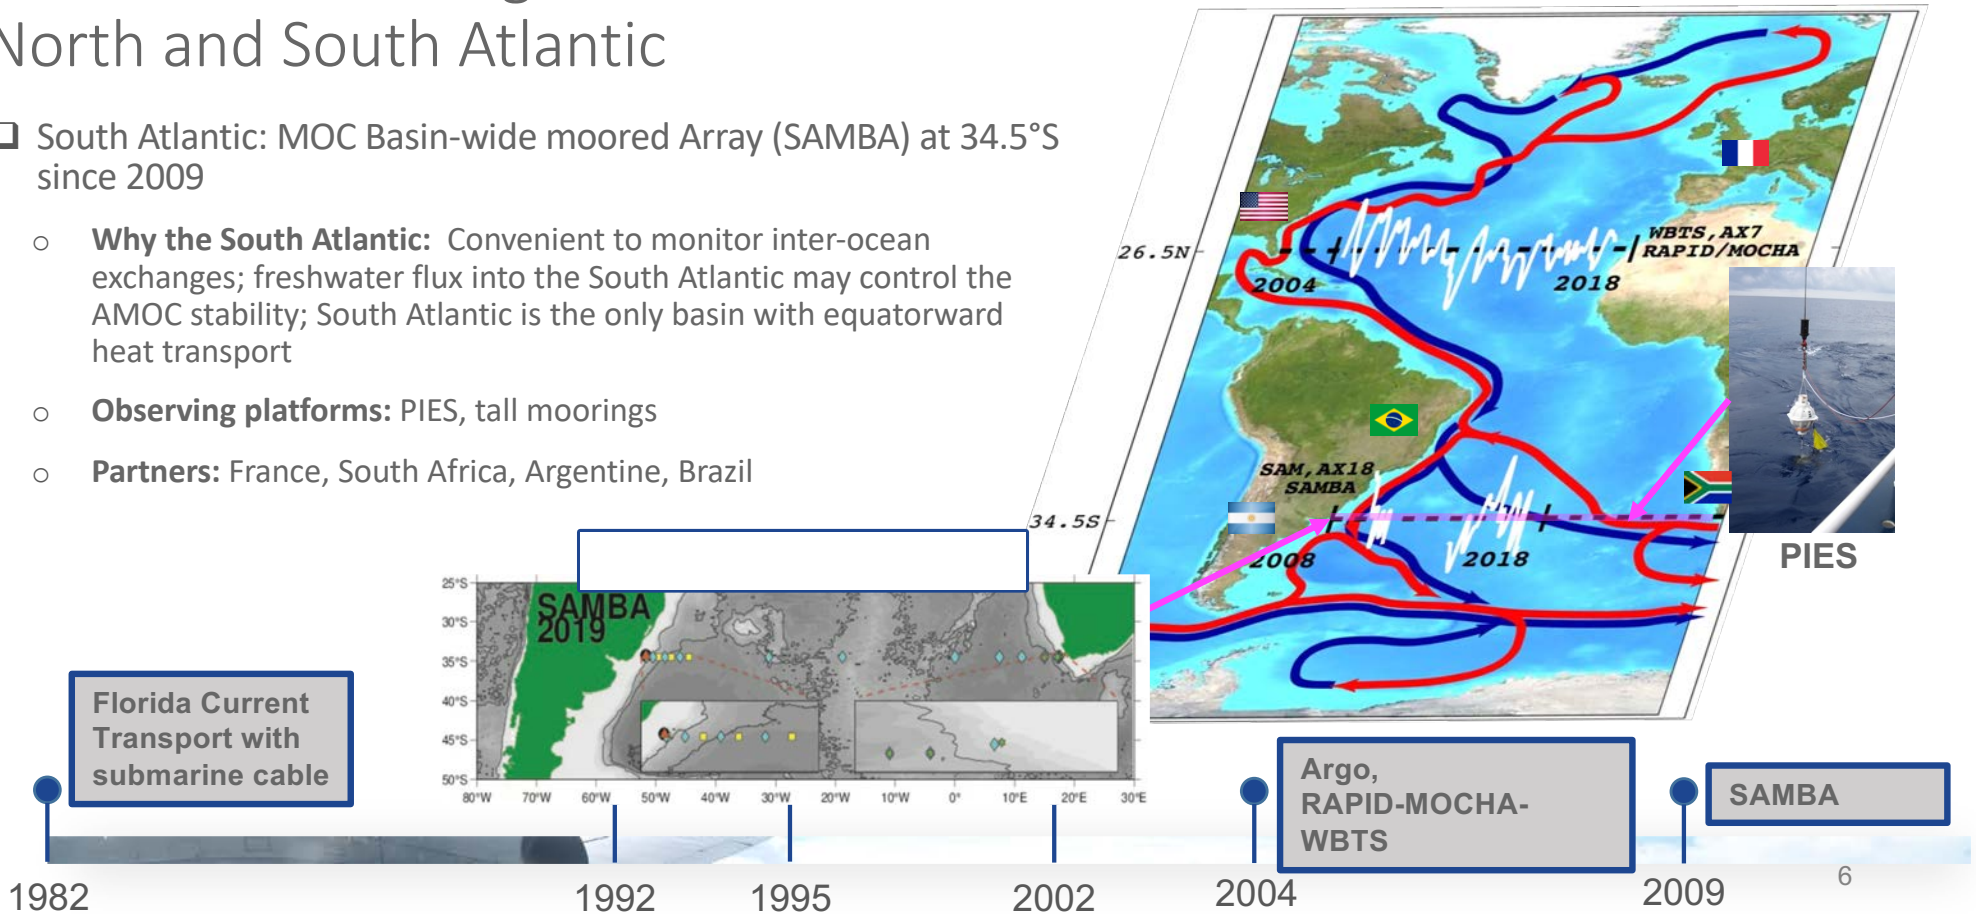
North and South Atlantic

South Atlantic: MOC Basin-wide moored Array (SAMBA) at 34.5°S since 2009

Why the South Atlantic: Convenient to monitor inter-ocean exchanges; freshwater flux into the South Atlantic may control the AMOC stability; South Atlantic is the only basin with equatorward heat transport

Observing platforms: PIES, tall moorings

Partners: France, South Africa, Argentine, Brazil

26.5N
WBTS, AX7
RAPID/MOCHA
2004
2018
SAM, AX18
SAMBA
34.5S
2008
2018
PIES

SAMBA 2019
25°S
30°S
35°S
40°S
45°S
50°S
80°W 70°W 60°W 50°W 40°W 30°W 20°W 10°W 0° 10°E 20°E 30°E

Florida Current Transport with submarine cable

Argo, RAPID-MOCHA-WBTS

SAMBA

1982 1992 1995 2002 2004 2009

6